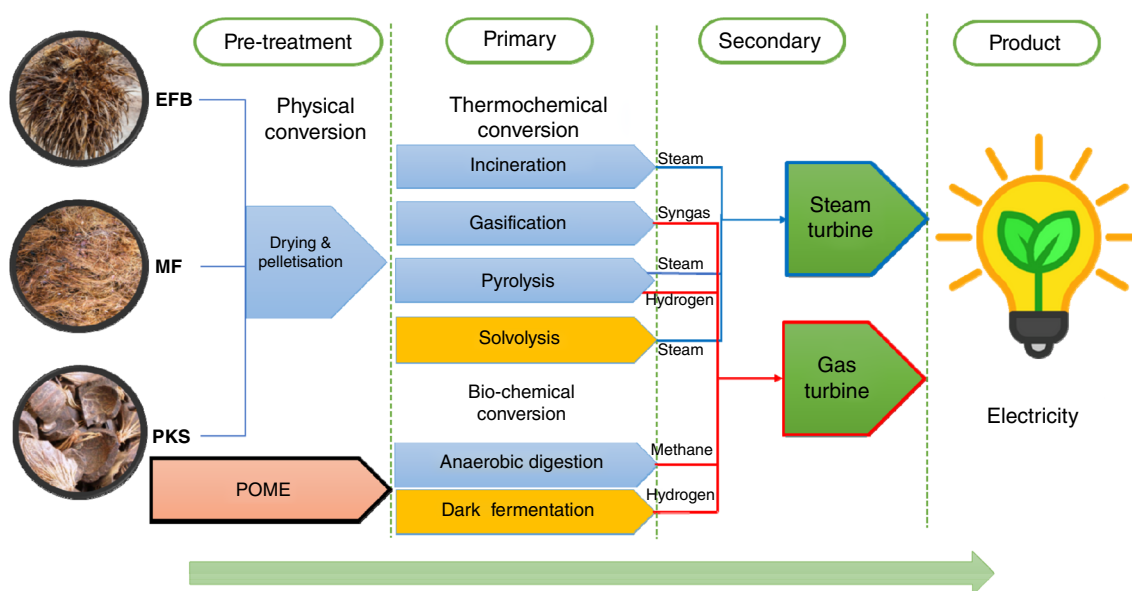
Pre-treatment

Primary

Secondary

Product

EFB

MF

PKS

Physical conversion

Drying & pelletisation

POME

Thermochemical conversion

Incineration

Gasification

Pyrolysis

Solvolysis

Bio-chemical conversion

Anaerobic digestion

Dark fermentation

Steam

Syngas

Steam

Hydrogen

Steam

Methane

Hydrogen

Steam turbine

Gas turbine

Electricity